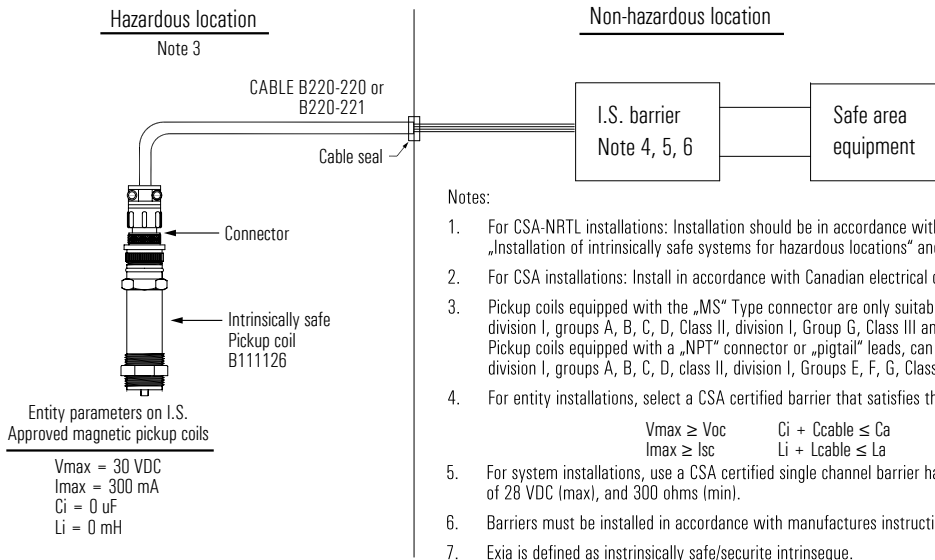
Hazardous location

Note 3

Non-hazardous location

CABLE B220-220 or B220-221

Cable seal

I.S. barrier
Note 4, 5, 6

Safe area equipment

Connector

Intrinsically safe Pickup coil B111126

Entity parameters on I.S. Approved magnetic pickup coils

Vmax = 30 VDC
Imax = 300 mA
Ci = 0 uF
Li = 0 mH

Notes:

1. For CSA-NRTL installations: Installation should be in accordance wit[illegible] „Installation of intrinsically safe systems for hazardous locations" an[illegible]

2. For CSA installations: Install in accordance with Canadian electrical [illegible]

3. Pickup coils equipped with the „MS" Type connector are only suitab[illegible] division I, groups A, B, C, D, Class II, division I, Group G, Class III an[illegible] Pickup coils equipped with a „NPT" connector or „pigtail" leads, can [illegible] division I, groups A, B, C, D, class II, division I, Groups E, F, G, Class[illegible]

4. For entity installations, select a CSA certified barrier that satisfies th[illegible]

Vmax ≥ Voc	Ci + Ccable ≤ Ca
Imax ≥ Isc	Li + Lcable ≤ La

5. For system installations, use a CSA certified single channel barrier ha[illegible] of 28 VDC (max), and 300 ohms (min).

6. Barriers must be installed in accordance with manufactures instructi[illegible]

7. Exia is defined as instrinsically safe/securite intrinseque.